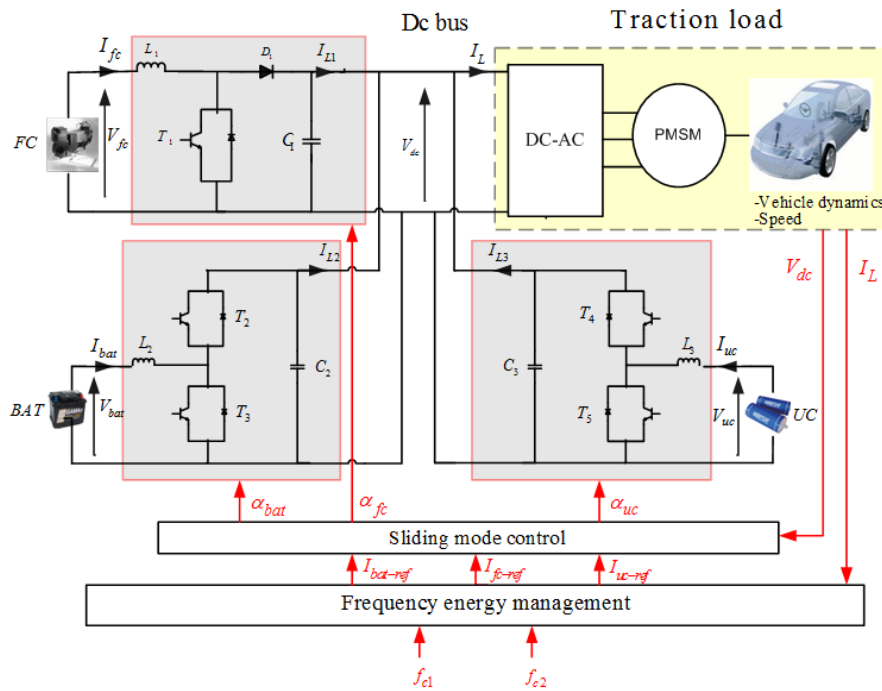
Dc bus

Traction load

$I_{fc}$ $L_1$ $D_1$ $I_{L1}$ $I_L$

$FC$ $V_{fc}$ $T_1$ $C_1$ $V_{dc}$

DC-AC

PMSM

-Vehicle dynamics
-Speed

$I_{L2}$ $I_{L3}$

$V_{dc}$ $I_L$

$T_2$ $T_4$

$I_{bat}$ $L_2$ $C_2$ $C_3$ $L_3$ $I_{uc}$

$BAT$ $V_{bat}$ $T_3$ $T_5$ $V_{uc}$ $UC$

$\alpha_{bat}$ $\alpha_{fc}$ $\alpha_{uc}$

Sliding mode control

$I_{bat-ref}$ $I_{fc-ref}$ $I_{uc-ref}$

Frequency energy management

$f_{c1}$ $f_{c2}$